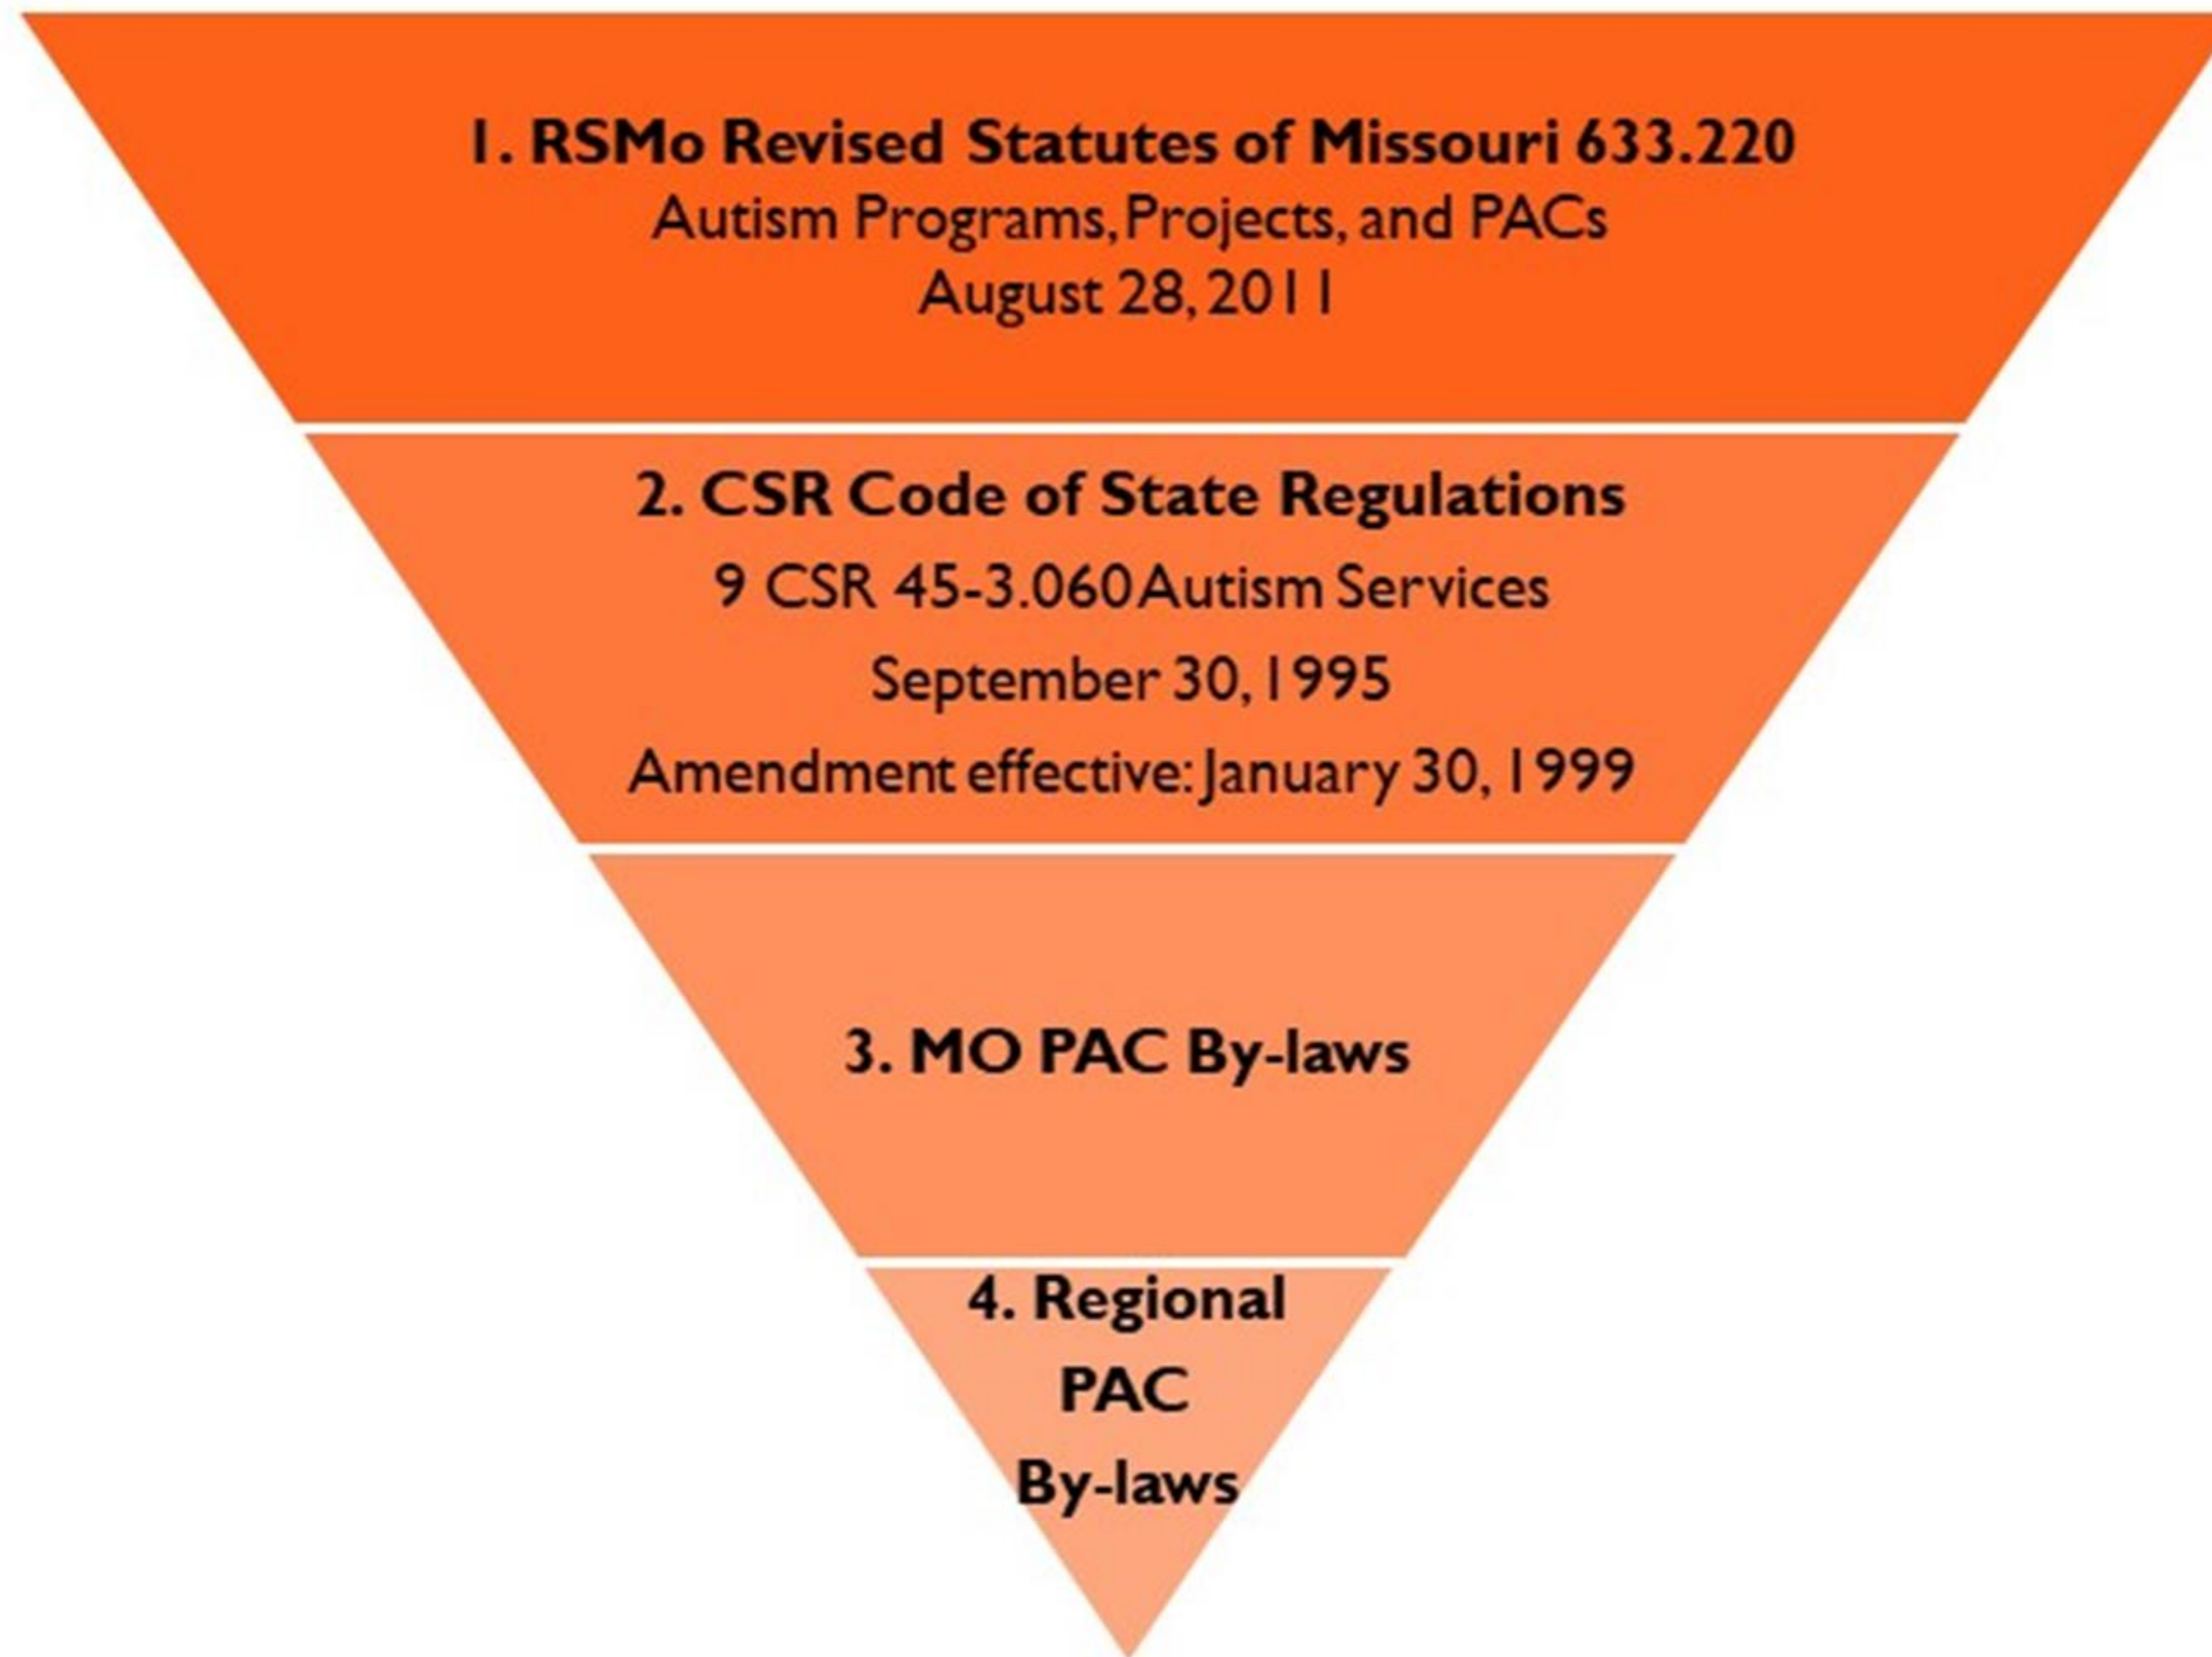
1. RSMo Revised Statutes of Missouri 633.220
Autism Programs, Projects, and PACs
August 28, 2011

2. CSR Code of State Regulations
9 CSR 45-3.060 Autism Services
September 30, 1995
Amendment effective: January 30, 1999

3. MO PAC By-laws

4. Regional PAC By-laws